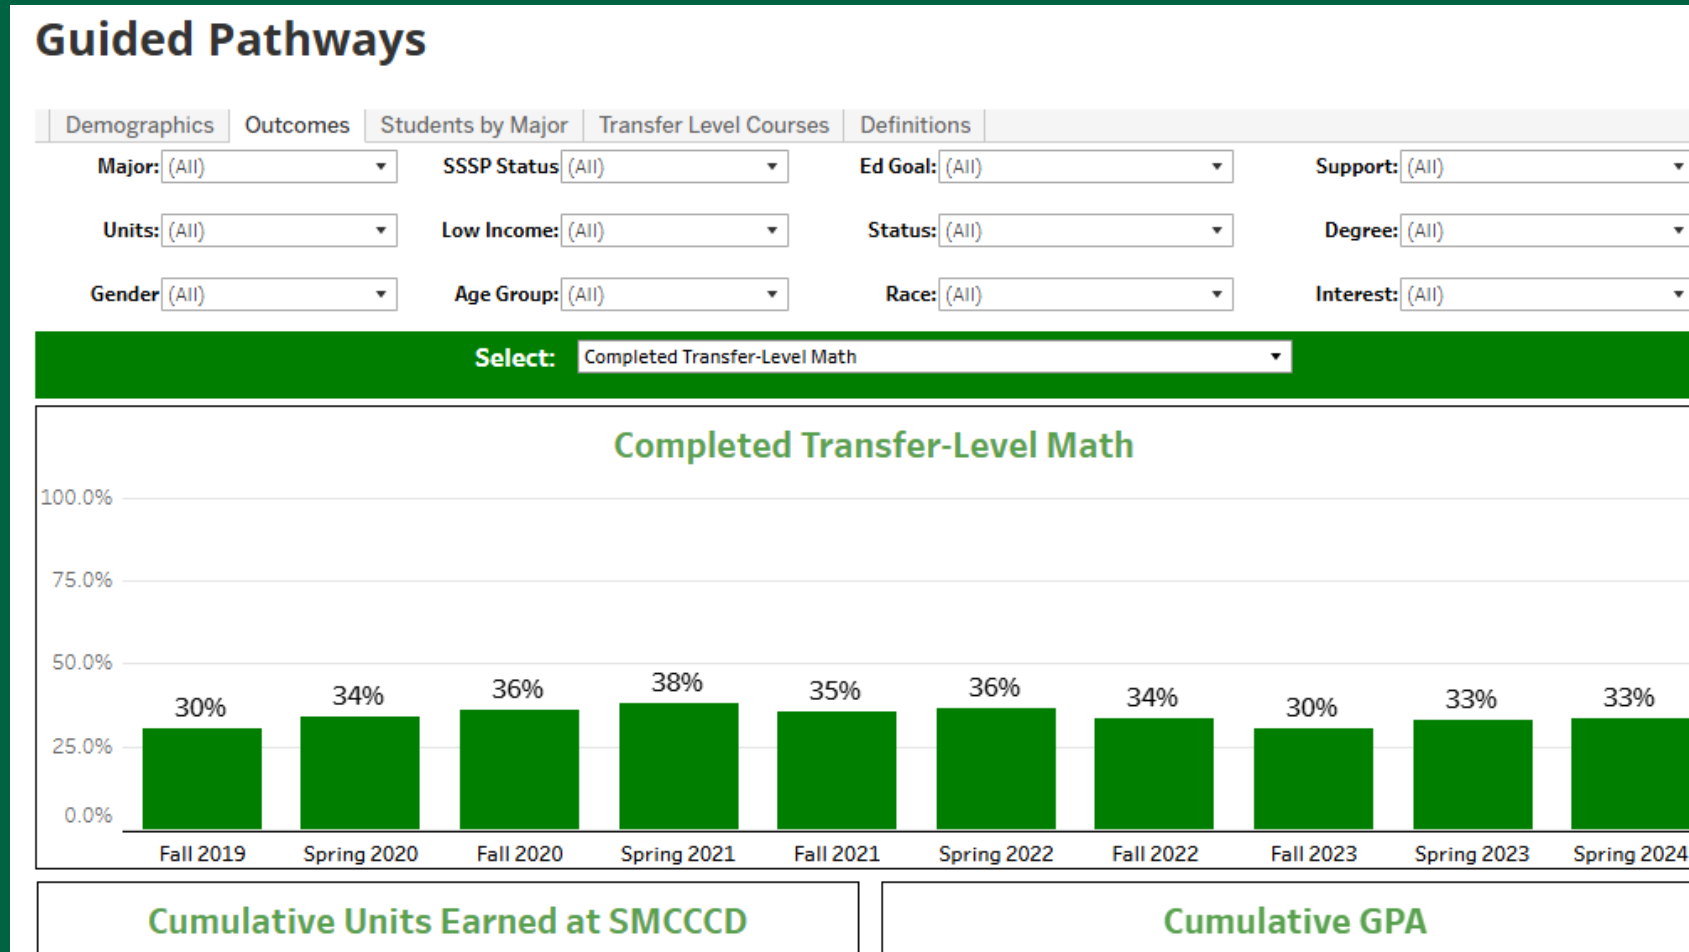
Guided Pathways

Demographics | Outcomes | Students by Major | Transfer Level Courses | Definitions

Major: (All)
SSSP Status (All)
Ed Goal: (All)
Support: (All)
Units: (All)
Low Income: (All)
Status: (All)
Degree: (All)
Gender (All)
Age Group: (All)
Race: (All)
Interest: (All)

Select: Completed Transfer-Level Math

Completed Transfer-Level Math

100.0%
75.0%
50.0%
25.0%
0.0%

30% 34% 36% 38% 35% 36% 34% 30% 33% 33%

Fall 2019 Spring 2020 Fall 2020 Spring 2021 Fall 2021 Spring 2022 Fall 2022 Fall 2023 Spring 2023 Spring 2024

Cumulative Units Earned at SMCCCD

Cumulative GPA